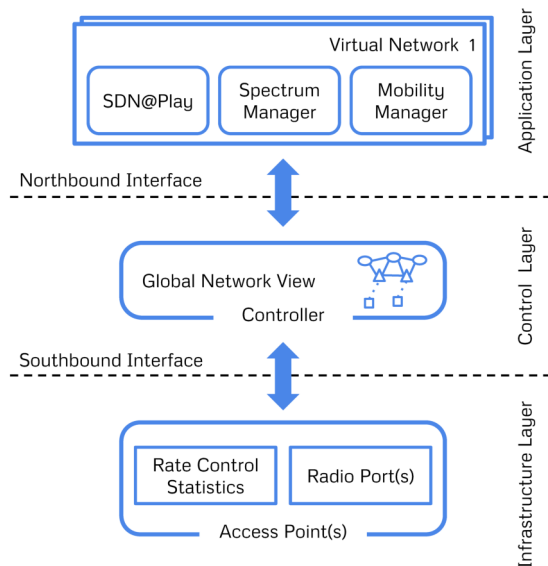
Virtual Network 1

SDN@Play

Spectrum Manager

Mobility Manager

Application Layer

Northbound Interface

Global Network View

Controller

Control Layer

Southbound Interface

Rate Control Statistics

Radio Port(s)

Access Point(s)

Infrastructure Layer